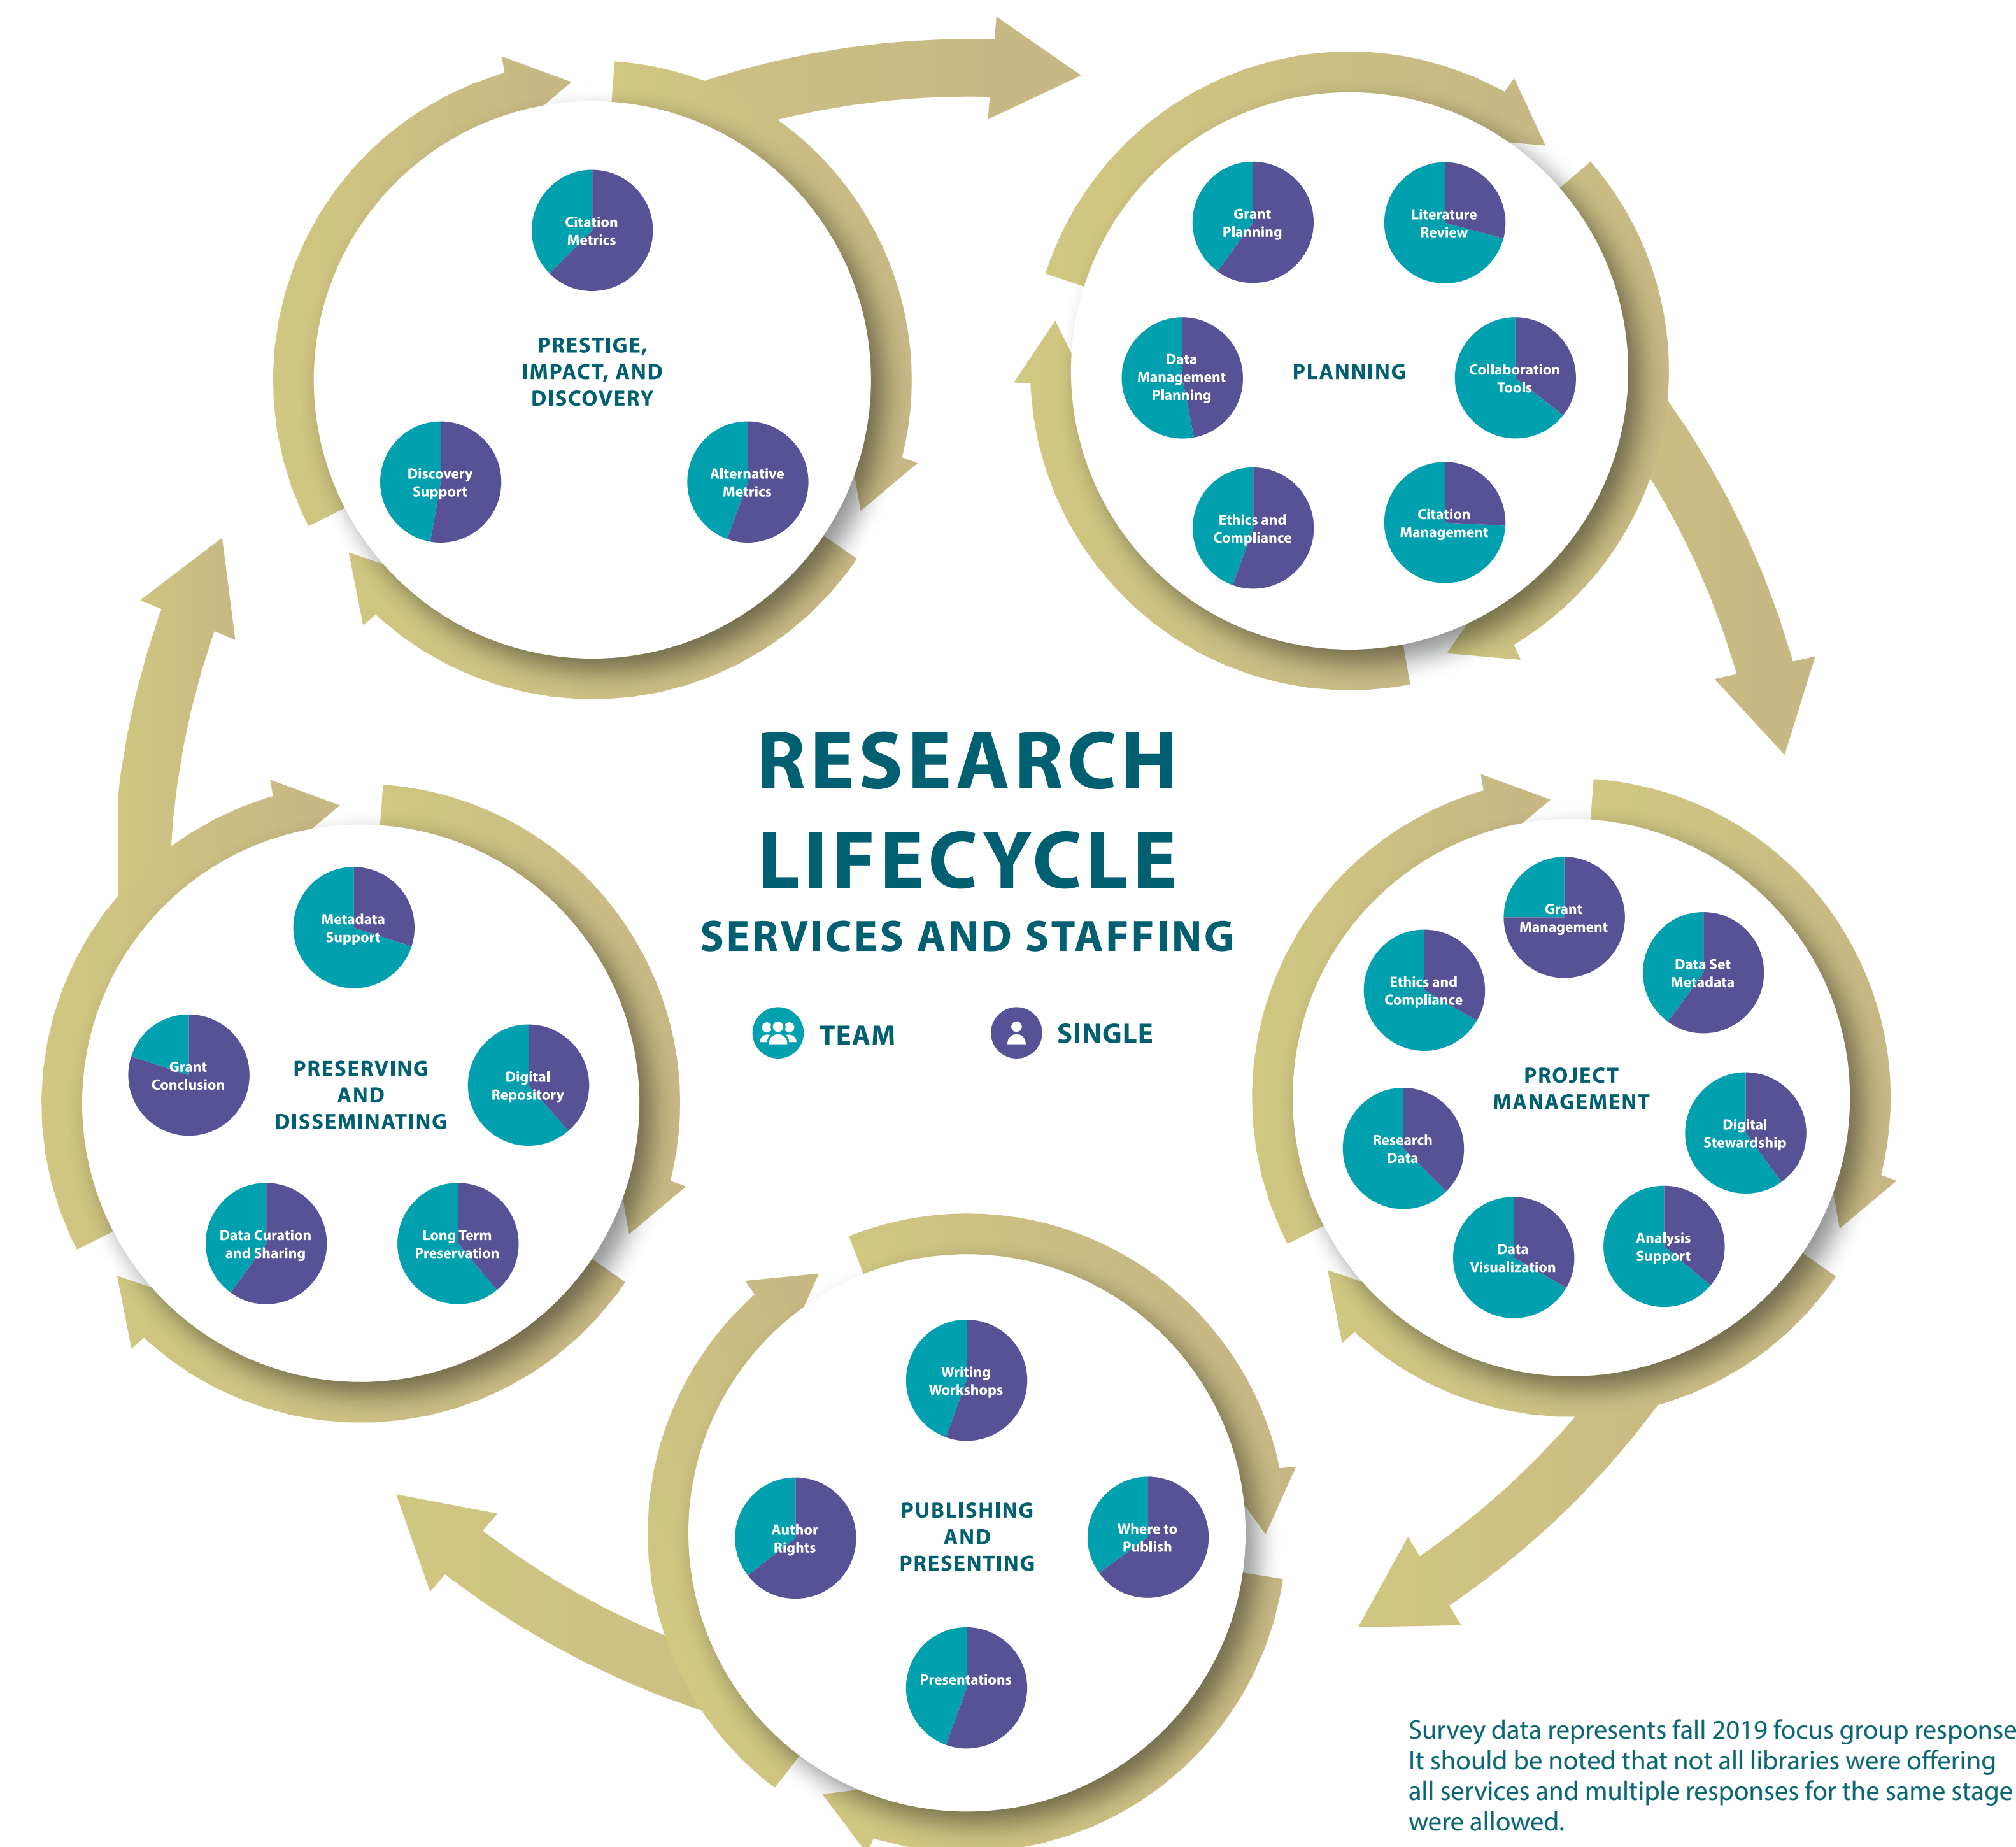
RESEARCH LIFECYCLE
SERVICES AND STAFFING

TEAM SINGLE

Citation Metrics
PRESTIGE, IMPACT, AND DISCOVERY
Discovery Support
Alternative Metrics

Grant Planning
Literature Review
Data Management Planning
PLANNING
Collaboration Tools
Ethics and Compliance
Citation Management

Grant Management
Ethics and Compliance
Data Set Metadata
PROJECT MANAGEMENT
Research Data
Digital Stewardship
Data Visualization
Analysis Support

Writing Workshops
Author Rights
PUBLISHING AND PRESENTING
Where to Publish
Presentations

Metadata Support
Grant Conclusion
PRESERVING AND DISSEMINATING
Digital Repository
Data Curation and Sharing
Long Term Preservation

Survey data represents fall 2019 focus group response It should be noted that not all libraries were offering all services and multiple responses for the same stage were allowed.